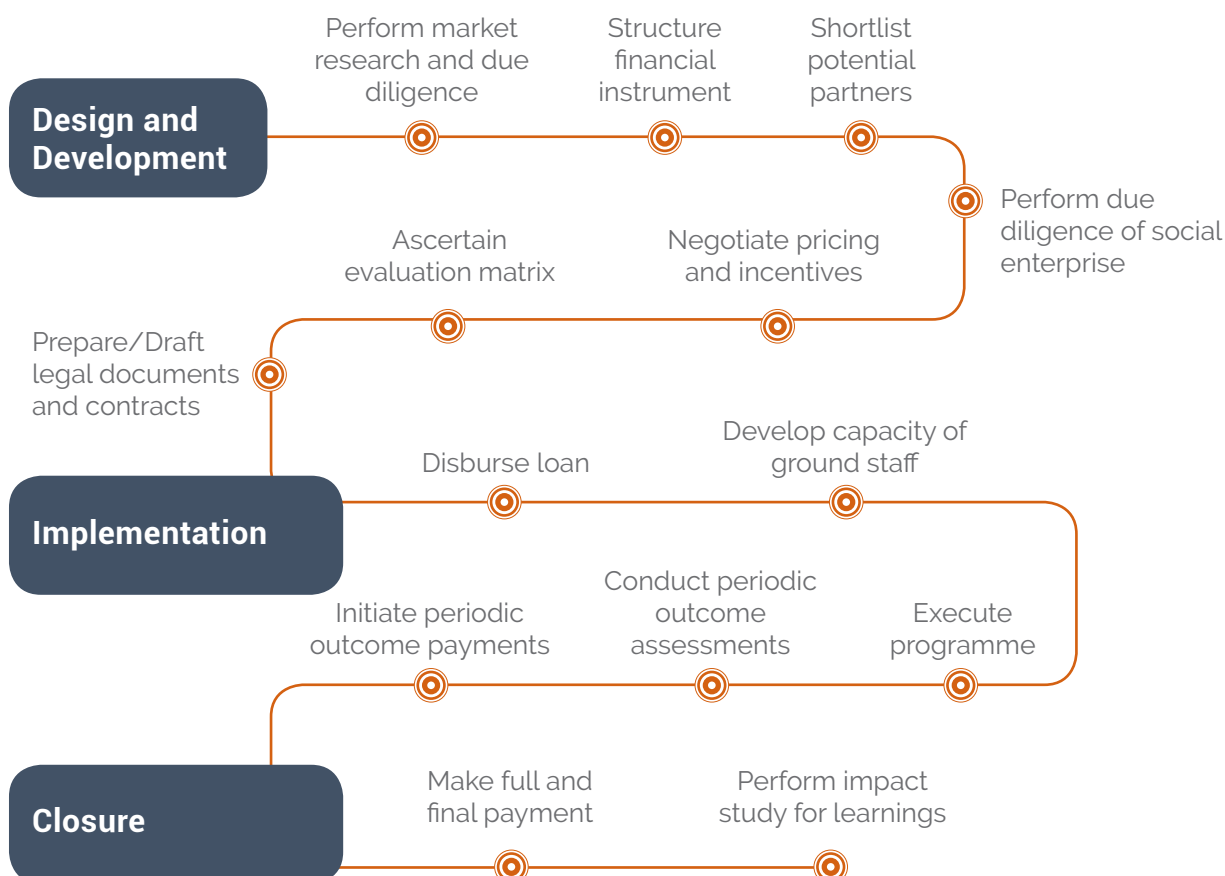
Design and Development

Perform market research and due diligence

Structure financial instrument

Shortlist potential partners

Perform due diligence of social enterprise

Negotiate pricing and incentives

Ascertain evaluation matrix

Prepare/Draft legal documents and contracts

Implementation

Disburse loan

Develop capacity of ground staff

Execute programme

Conduct periodic outcome assessments

Initiate periodic outcome payments

Closure

Make full and final payment

Perform impact study for learnings